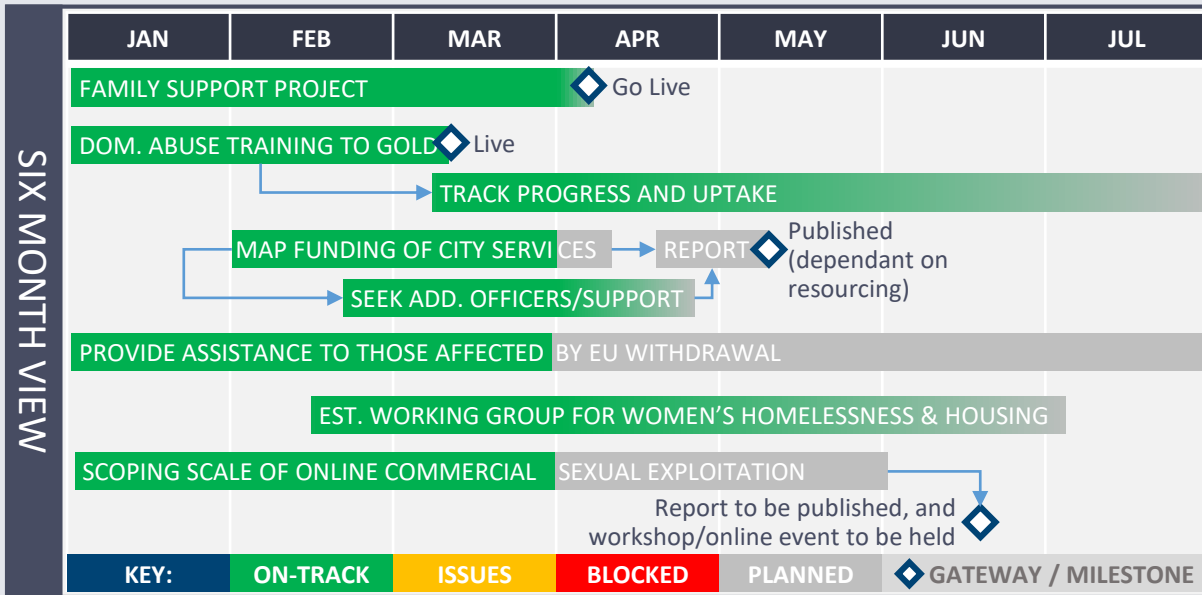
SIX MONTH VIEW

| JAN | FEB | MAR | APR | MAY | JUN | JUL |
|---|---|---|---|---|---|---|

FAMILY SUPPORT PROJECT Go Live

DOM. ABUSE TRAINING TO GOLD Live

TRACK PROGRESS AND UPTAKE

MAP FUNDING OF CITY SERVICES REPORT Published (dependant on resourcing)

SEEK ADD. OFFICERS/SUPPORT

PROVIDE ASSISTANCE TO THOSE AFFECTED BY EU WITHDRAWAL

EST. WORKING GROUP FOR WOMEN'S HOMELESSNESS & HOUSING

SCOPING SCALE OF ONLINE COMMERCIAL SEXUAL EXPLOITATION

Report to be published, and workshop/online event to be held

KEY: ON-TRACK ISSUES BLOCKED PLANNED GATEWAY / MILESTONE